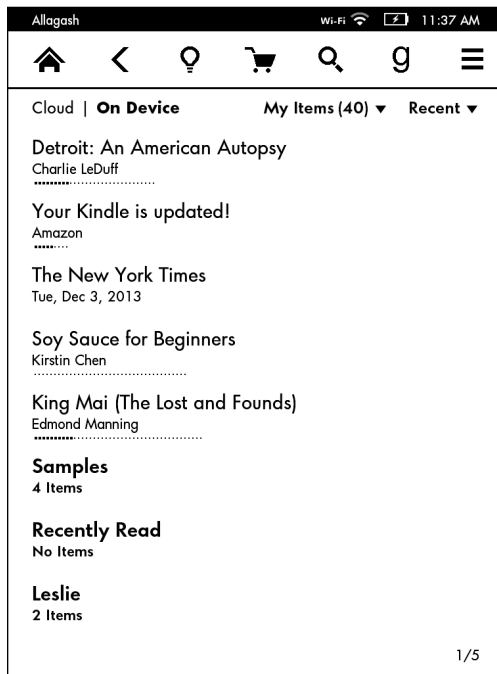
Allagash Wi-Fi 11:37 AM

g

Cloud | **On Device** My Items (40) ▾ Recent ▾

Detroit: An American Autopsy
Charlie LeDuff

Your Kindle is updated!
Amazon

The New York Times
Tue, Dec 3, 2013

Soy Sauce for Beginners
Kirstin Chen

King Mai (The Lost and Founds)
Edmond Manning

**Samples**
**4 Items**

**Recently Read**
**No Items**

**Leslie**
**2 Items**

1/5